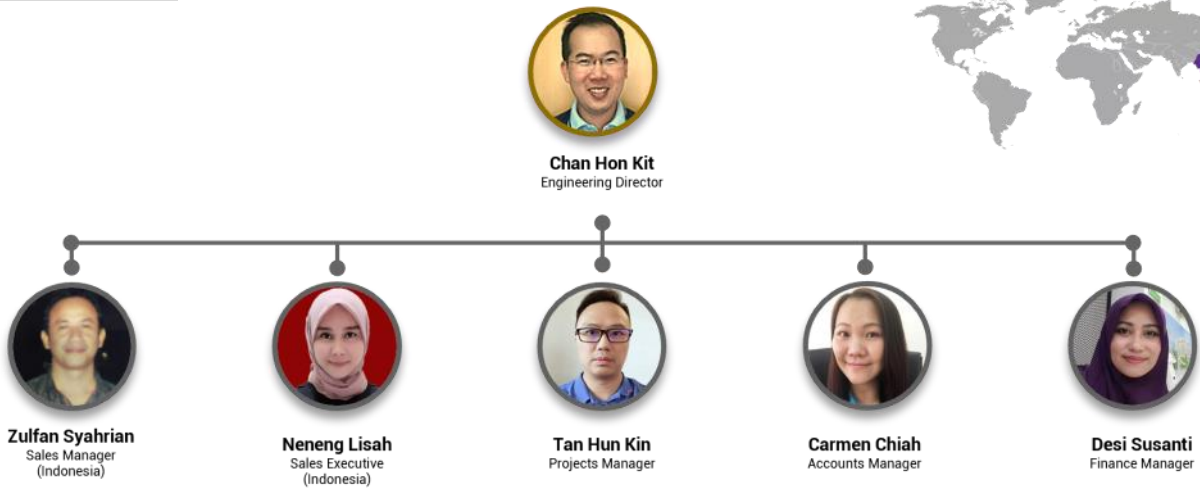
Chan Hon Kit
Engineering Director

Zulfan Syahrian
Sales Manager
(Indonesia)

Neneng Lisah
Sales Executive
(Indonesia)

Tan Hun Kin
Projects Manager

Carmen Chiah
Accounts Manager

Desi Susanti
Finance Manager